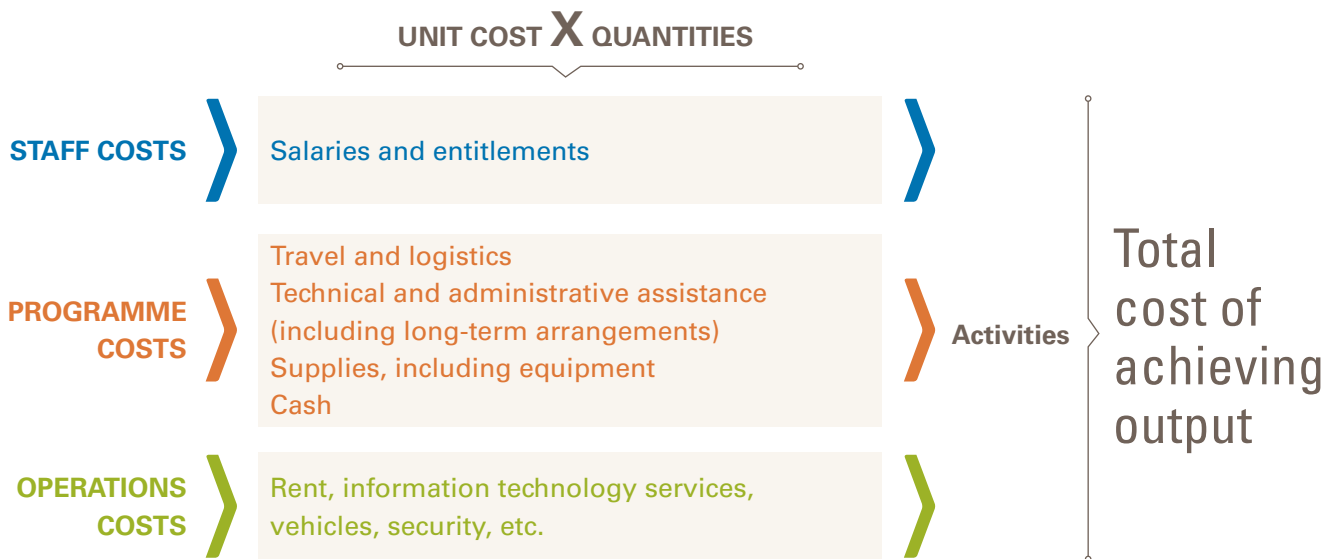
UNIT COST X QUANTITIES

STAFF COSTS

Salaries and entitlements

PROGRAMME COSTS

Travel and logistics
Technical and administrative assistance (including long-term arrangements)
Supplies, including equipment
Cash

Activities

Total cost of achieving output

OPERATIONS COSTS

Rent, information technology services, vehicles, security, etc.